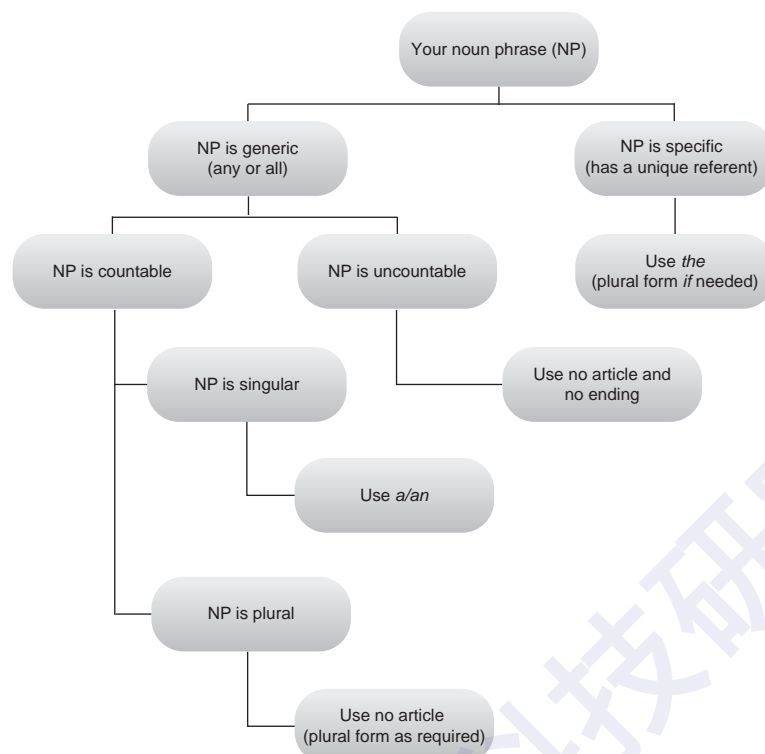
Your noun phrase (NP)

NP is generic
(any or all)

NP is specific
(has a unique referent)

NP is countable

NP is uncountable

Use *the*
(plural form *if* needed)

NP is singular

Use no article and
no ending

Use *a/an*

NP is plural

Use no article
(plural form as required)

科技研